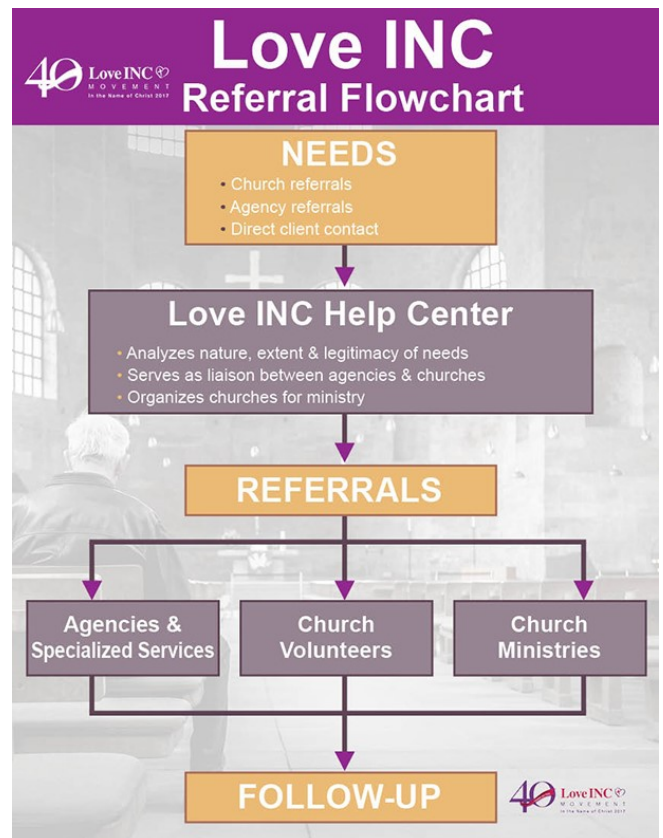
40 Love INC MOVEMENT In the Name of Christ 2017

Love INC
Referral Flowchart

NEEDS
• Church referrals
• Agency referrals
• Direct client contact

Love INC Help Center
• Analyzes nature, extent & legitimacy of needs
• Serves as liaison between agencies & churches
• Organizes churches for ministry

REFERRALS

Agencies & Specialized Services

Church Volunteers

Church Ministries

FOLLOW-UP

40 Love INC MOVEMENT In the Name of Christ 2017